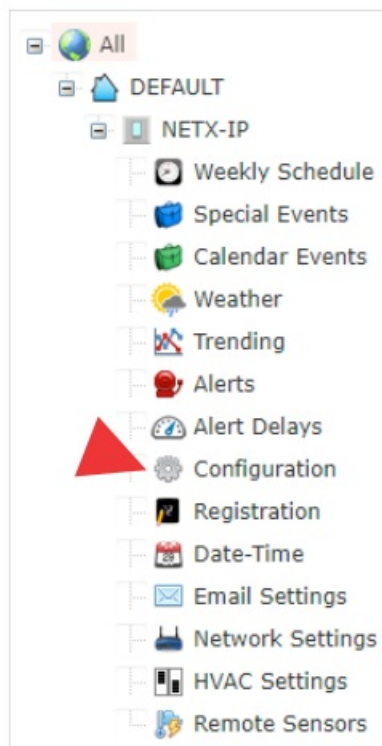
All
DEFAULT
NETX-IP
Weekly Schedule
Special Events
Calendar Events
Weather
Trending
Alerts
Alert Delays
Configuration
Registration
Date-Time
Email Settings
Network Settings
HVAC Settings
Remote Sensors